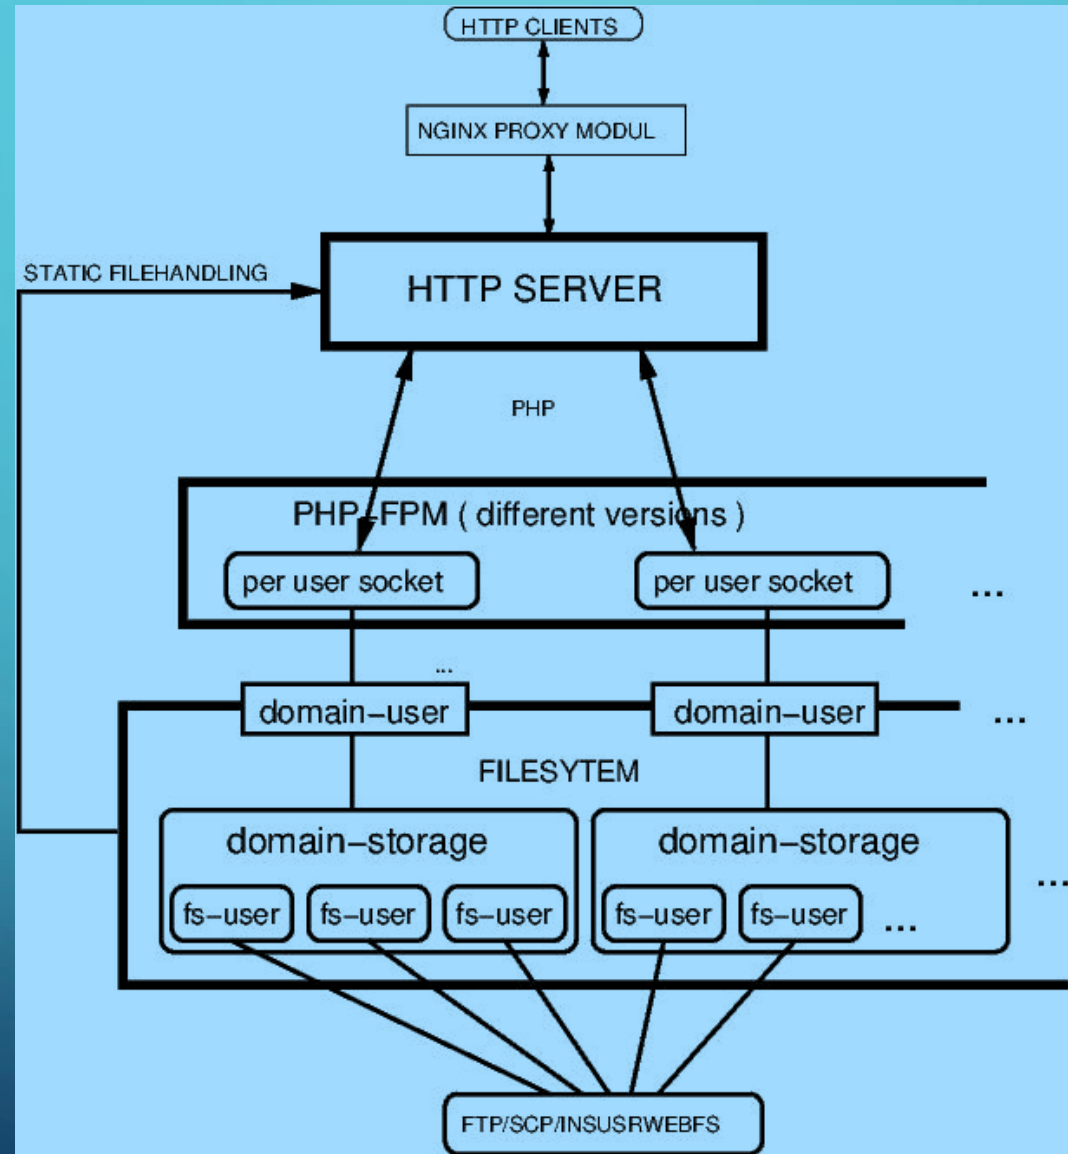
HTTP CLIENTS

NGINX PROXY MODUL

STATIC FILEHANDLING

HTTP SERVER

PHP

PHP-FPM ( different versions )

per user socket

per user socket

...

...

domain-user

domain-user

...

FILESYTEM

domain-storage

domain-storage

...

fs-user fs-user fs-user

fs-user fs-user ...

FTP/SCP/INSUSRWEBFS